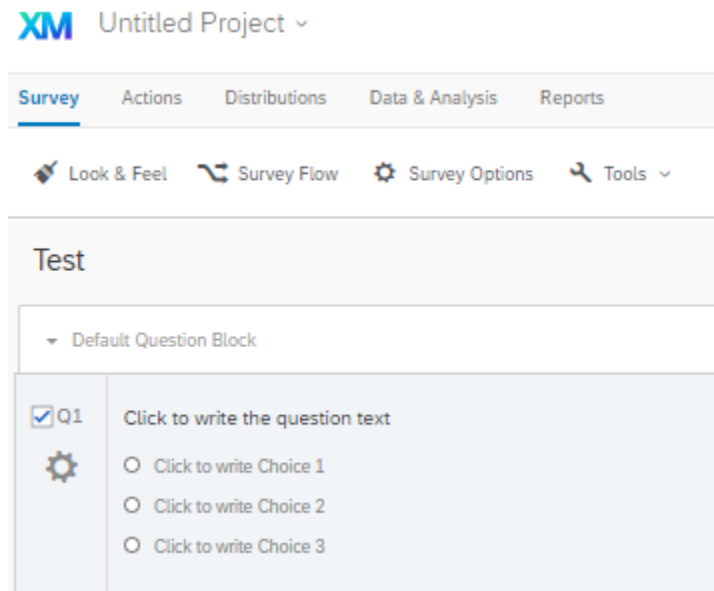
XM Untitled Project

Survey Actions Distributions Data & Analysis Reports

Look & Feel Survey Flow Survey Options Tools

Test

Default Question Block

Q1

Click to write the question text

Click to write Choice 1

Click to write Choice 2

Click to write Choice 3